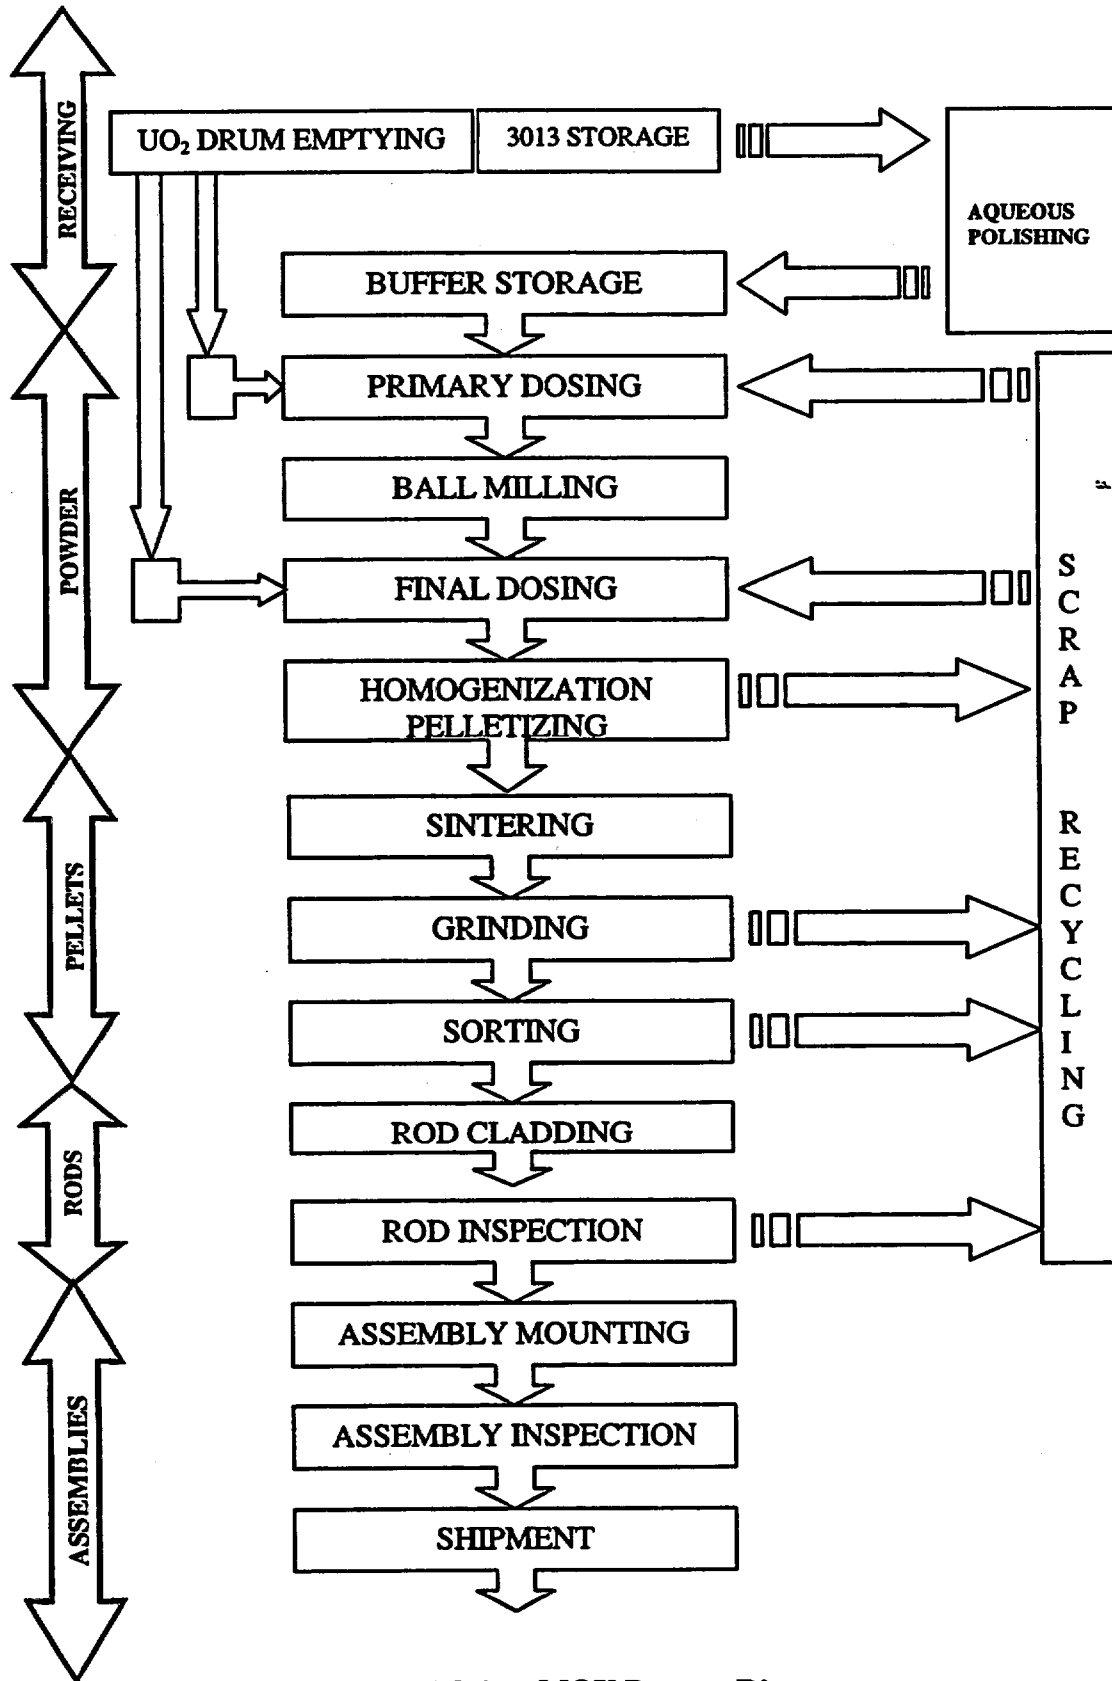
RECEIVING

POWDER

PELLETS

RODS

ASSEMBLIES

$UO_2$ DRUM EMPTYING

3013 STORAGE

AQUEOUS POLISHING

BUFFER STORAGE

PRIMARY DOSING

BALL MILLING

FINAL DOSING

HOMOGENIZATION PELLETIZING

SINTERING

GRINDING

SORTING

ROD CLADDING

ROD INSPECTION

ASSEMBLY MOUNTING

ASSEMBLY INSPECTION

SHIPMENT

SCRAP RECYCLING

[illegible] MOX Process Diagram